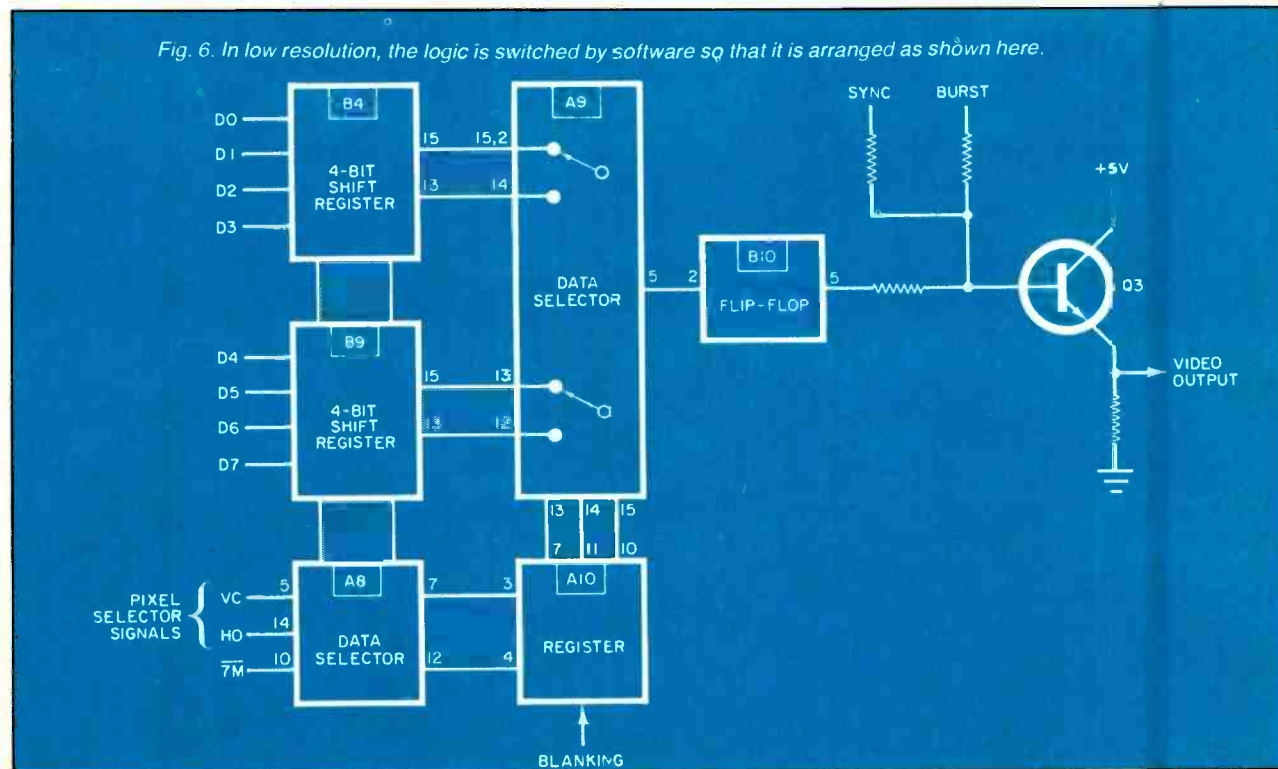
Fig. 6. In low resolution, the logic is switched by software so that it is arranged as shown here.

B4
D0
D1
D2
D3
4-BIT SHIFT REGISTER
15
13
15,2
14
A9
DATA SELECTOR
5
2
B10
FLIP-FLOP
5
SYNC
BURST
+5V
Q3
VIDEO OUTPUT

B9
D4
D5
D6
D7
4-BIT SHIFT REGISTER
15
13
13
12

13
14
15
7
11
10

PIXEL SELECTOR SIGNALS
VC
HO
$\overline{7M}$
5
14
10
A8
DATA SELECTOR
7
12
3
4
A10
REGISTER
BLANKING